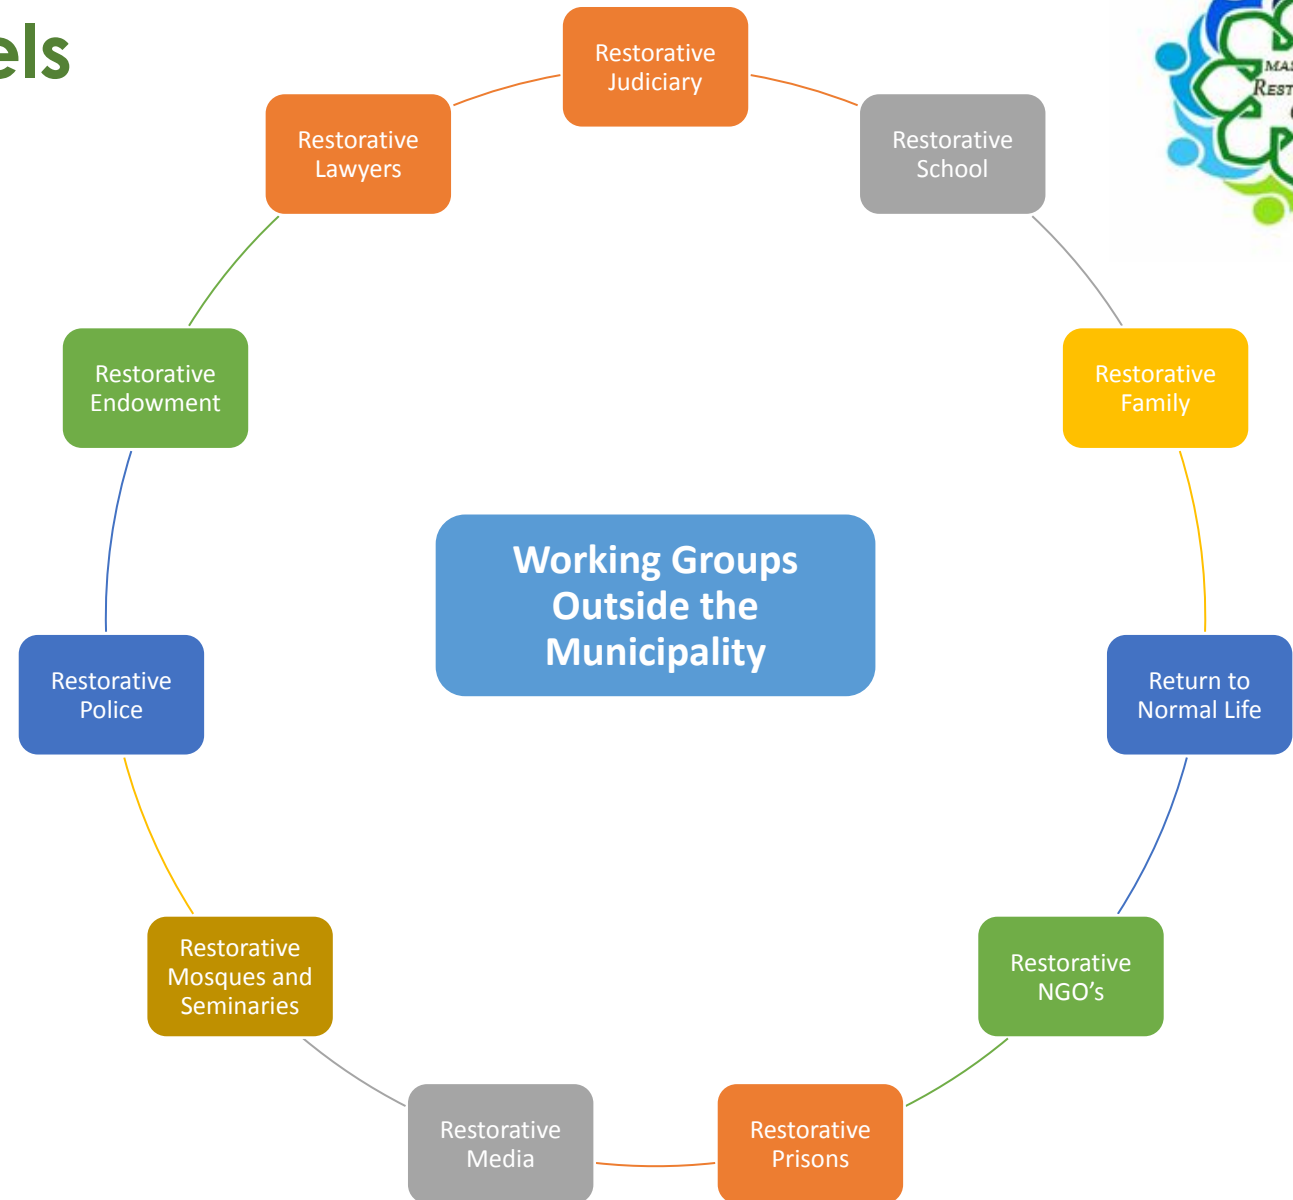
els

Restorative Judiciary

Restorative School

Restorative Family

Return to Normal Life

Restorative NGO's

Restorative Prisons

Restorative Media

Restorative Mosques and Seminaries

Restorative Police

Restorative Endowment

Restorative Lawyers

Working Groups Outside the Municipality

MA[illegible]
REST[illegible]